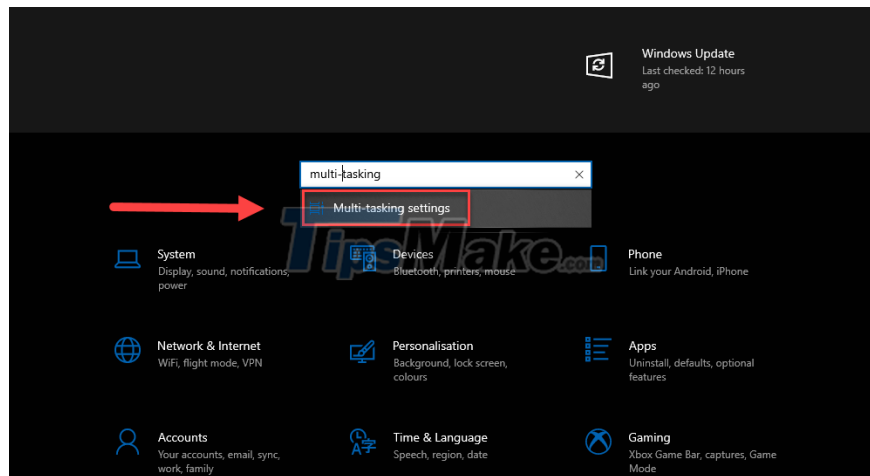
Windows Update
Last checked: 12 hours ago

multi-tasking

Multi-tasking settings

TipsMake.com

System
Display, sound, notifications, power

Devices
Bluetooth, printers, mouse

Phone
Link your Android, iPhone

Network & Internet
WiFi, flight mode, VPN

Personalisation
Background, lock screen, colours

Apps
Uninstall, defaults, optional features

Accounts
Your accounts, email, sync, work, family

Time & Language
Speech, region, date

Gaming
Xbox Game Bar, captures, Game Mode